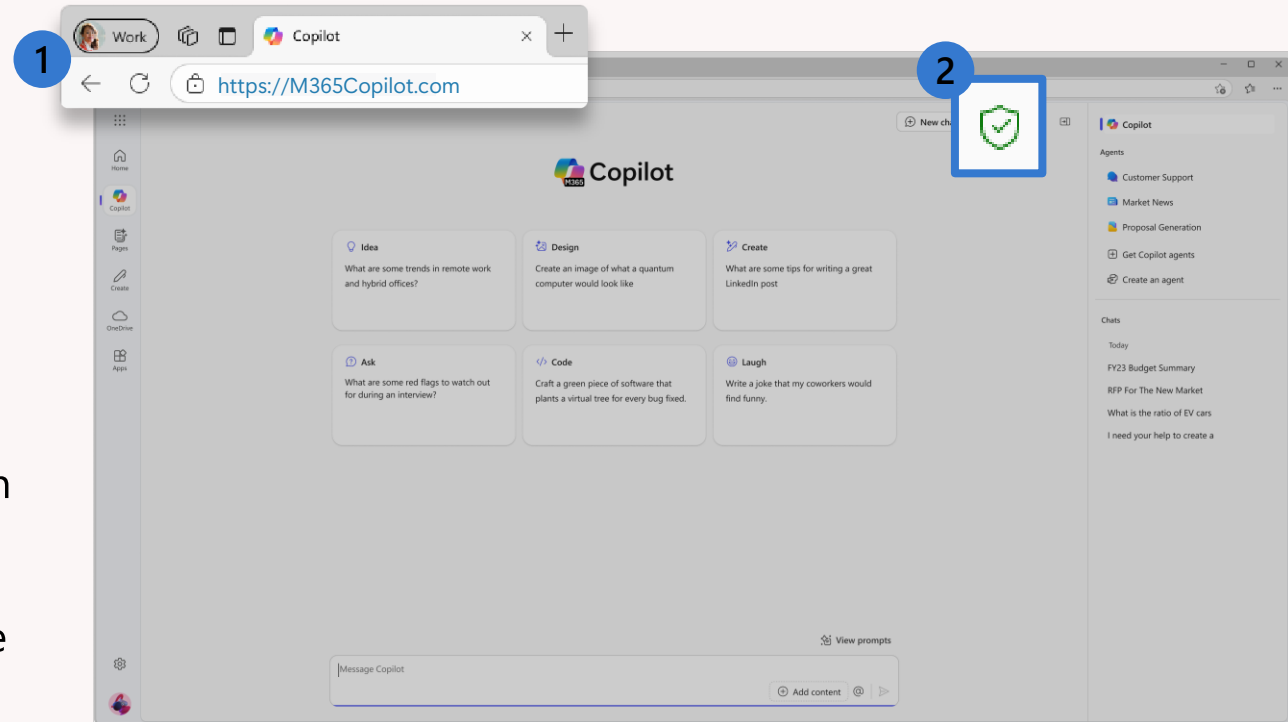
1

Work

Copilot

https://M365Copilot.com

2

New cha

Home

Copilot

Pages

Create

OneDrive

Apps

M365 Copilot

Idea
What are some trends in remote work and hybrid offices?

Design
Create an image of what a quantum computer would look like

Create
What are some tips for writing a great LinkedIn post

Ask
What are some red flags to watch out for during an interview?

Code
Craft a green piece of software that plants a virtual tree for every bug fixed.

Laugh
Write a joke that my coworkers would find funny.

View prompts

Message Copilot

Add content

Copilot

Agents

Customer Support

Market News

Proposal Generation

Get Copilot agents

Create an agent

Chats

Today

FY23 Budget Summary

RFP For The New Market

What is the ratio of EV cars

I need your help to create a

n

e